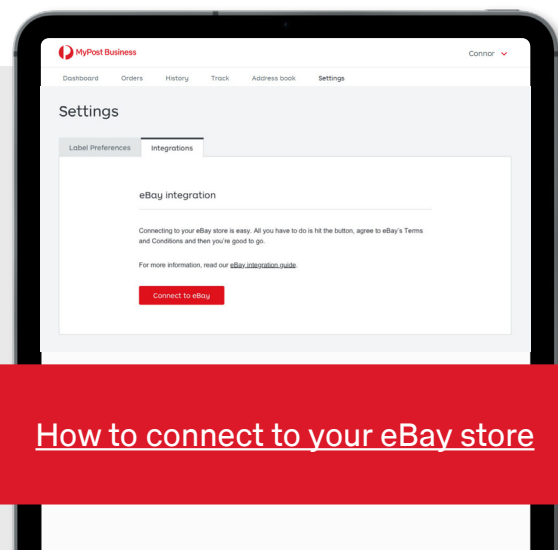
MyPost Business

Connor

Dashboard Orders History Track Address book Settings

Settings

Label Preferences Integrations

eBay integration

Connecting to your eBay store is easy. All you have to do is hit the button, agree to eBay's Terms and Conditions and then you're good to go.

For more information, read our eBay integration guide.

Connect to eBay

How to connect to your eBay store